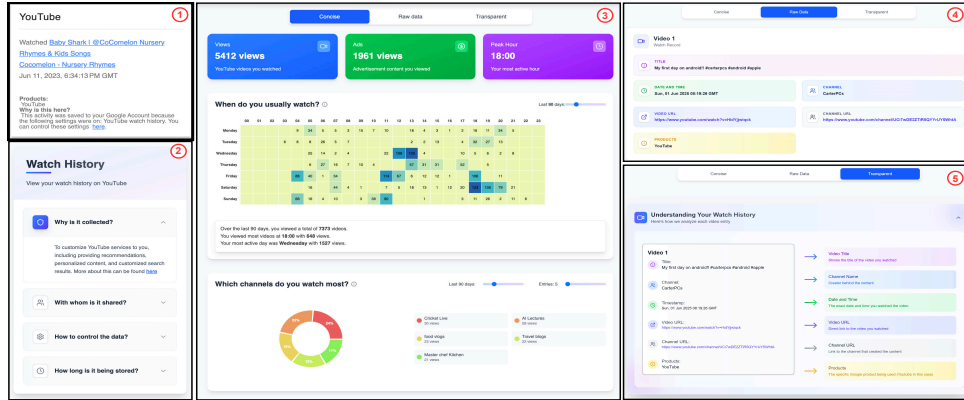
YouTube ①

Watched Baby Shark | @CoComelon Nursery Rhymes & Kids Songs
Cocomelon - Nursery Rhymes
Jun 11, 2023, 6:34:13 PM GMT

Products:
YouTube
Why is this here?
This activity was saved to your Google Account because the following settings were on: YouTube watch history. You can control these settings here.

②

Watch History
View your watch history on YouTube

Why is it collected?
To customize YouTube services to you, including providing recommendations, personalized content, and customized search results. More about this can be found here

With whom is it shared?

How to control the data?

How long is it being stored?

③

Concise | Raw data | Transparent

Views
5412 views
YouTube videos you watched

Ads
1961 views
Advertisement content you viewed

Peak Hour
18:00
Your most active hour

When do you usually watch?
Last 90 days:

| | 00 | 01 | 02 | 03 | 04 | 05 | 06 | 07 | 08 | 09 | 10 | 11 | 12 | 13 | 14 | 15 | 16 | 17 | 18 | 19 | 20 | 21 | 22 | 23 |
|---|---|---|---|---|---|---|---|---|---|---|---|---|---|---|---|---|---|---|---|---|---|---|---|---|
| Monday | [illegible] | | | | | | | | | | | | | | | | | | | | | | | |
| Tuesday | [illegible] | | | | | | | | | | | | | | | | | | | | | | | |
| Wednesday | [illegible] | | | | | | | | | | | | | | | | | | | | | | | |
| Thursday | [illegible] | | | | | | | | | | | | | | | | | | | | | | | |
| Friday | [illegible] | | | | | | | | | | | | | | | | | | | | | | | |
| Saturday | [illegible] | | | | | | | | | | | | | | | | | | | | | | | |
| Sunday | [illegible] | | | | | | | | | | | | | | | | | | | | | | | |

Over the last 90 days, you viewed a total of 7373 videos.
You viewed most videos at 18:00 with 645 views.
Your most active day was Wednesday with 1527 views.

Which channels do you watch most?
Last 90 days: Entries: 5

Cricket Live
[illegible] views
AI Lectures
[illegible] views
food vlogs
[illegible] views
Travel blogs
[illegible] views
Master chef Kitchen
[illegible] views

④

Concise | Raw Data | Transparent

Video 1
Watch Record

TITLE
My first day on android!! #sortsprcs #android #apple

DATE AND TIME
Sun, 01 Jun 2025 06:18:20 GMT

CHANNEL
CarterPCs

VIDEO URL
https://www.youtube.com/watch?v=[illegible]

CHANNEL URL
https://www.youtube.com/channel/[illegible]

PRODUCTS
YouTube

⑤

Concise | Raw Data | Transparent

Understanding Your Watch History
Here's how we analyze each video entry

Video 1
Title:
My first day on android!! #sortsprcs #android #apple
Channel:
CarterPCs
Timestamp:
Sun, 01 Jun 2025 06:18:20 GMT
Video URL:
https://www.youtube.com/watch?v=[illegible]
Channel URL:
https://www.youtube.com/channel/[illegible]
Products:
YouTube

Video Title
Shows the title of the video you watched
Channel Name
Creator behind the content
Date and Time
The exact date and time you watched the video
Video URL
Direct link to the video you watched
Channel URL
Link to the channel that created the content
Products
The specific Google product being used (YouTube in this case)